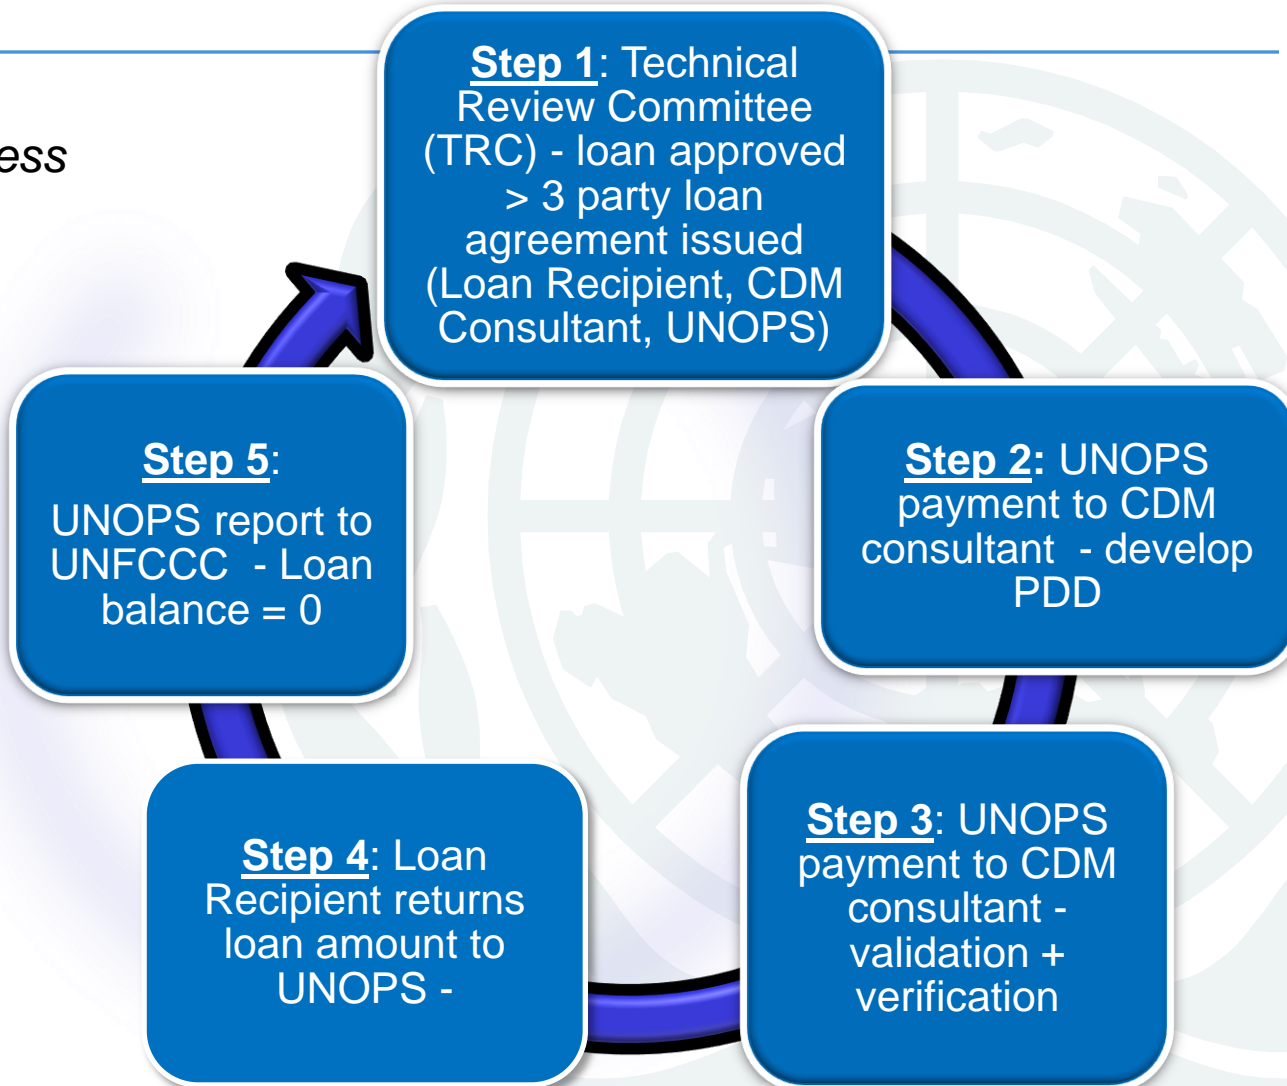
ess

Step 1: Technical Review Committee (TRC) - loan approved > 3 party loan agreement issued (Loan Recipient, CDM Consultant, UNOPS)

Step 2: UNOPS payment to CDM consultant - develop PDD

Step 3: UNOPS payment to CDM consultant - validation + verification

Step 4: Loan Recipient returns loan amount to UNOPS -

Step 5: UNOPS report to UNFCCC - Loan balance = 0